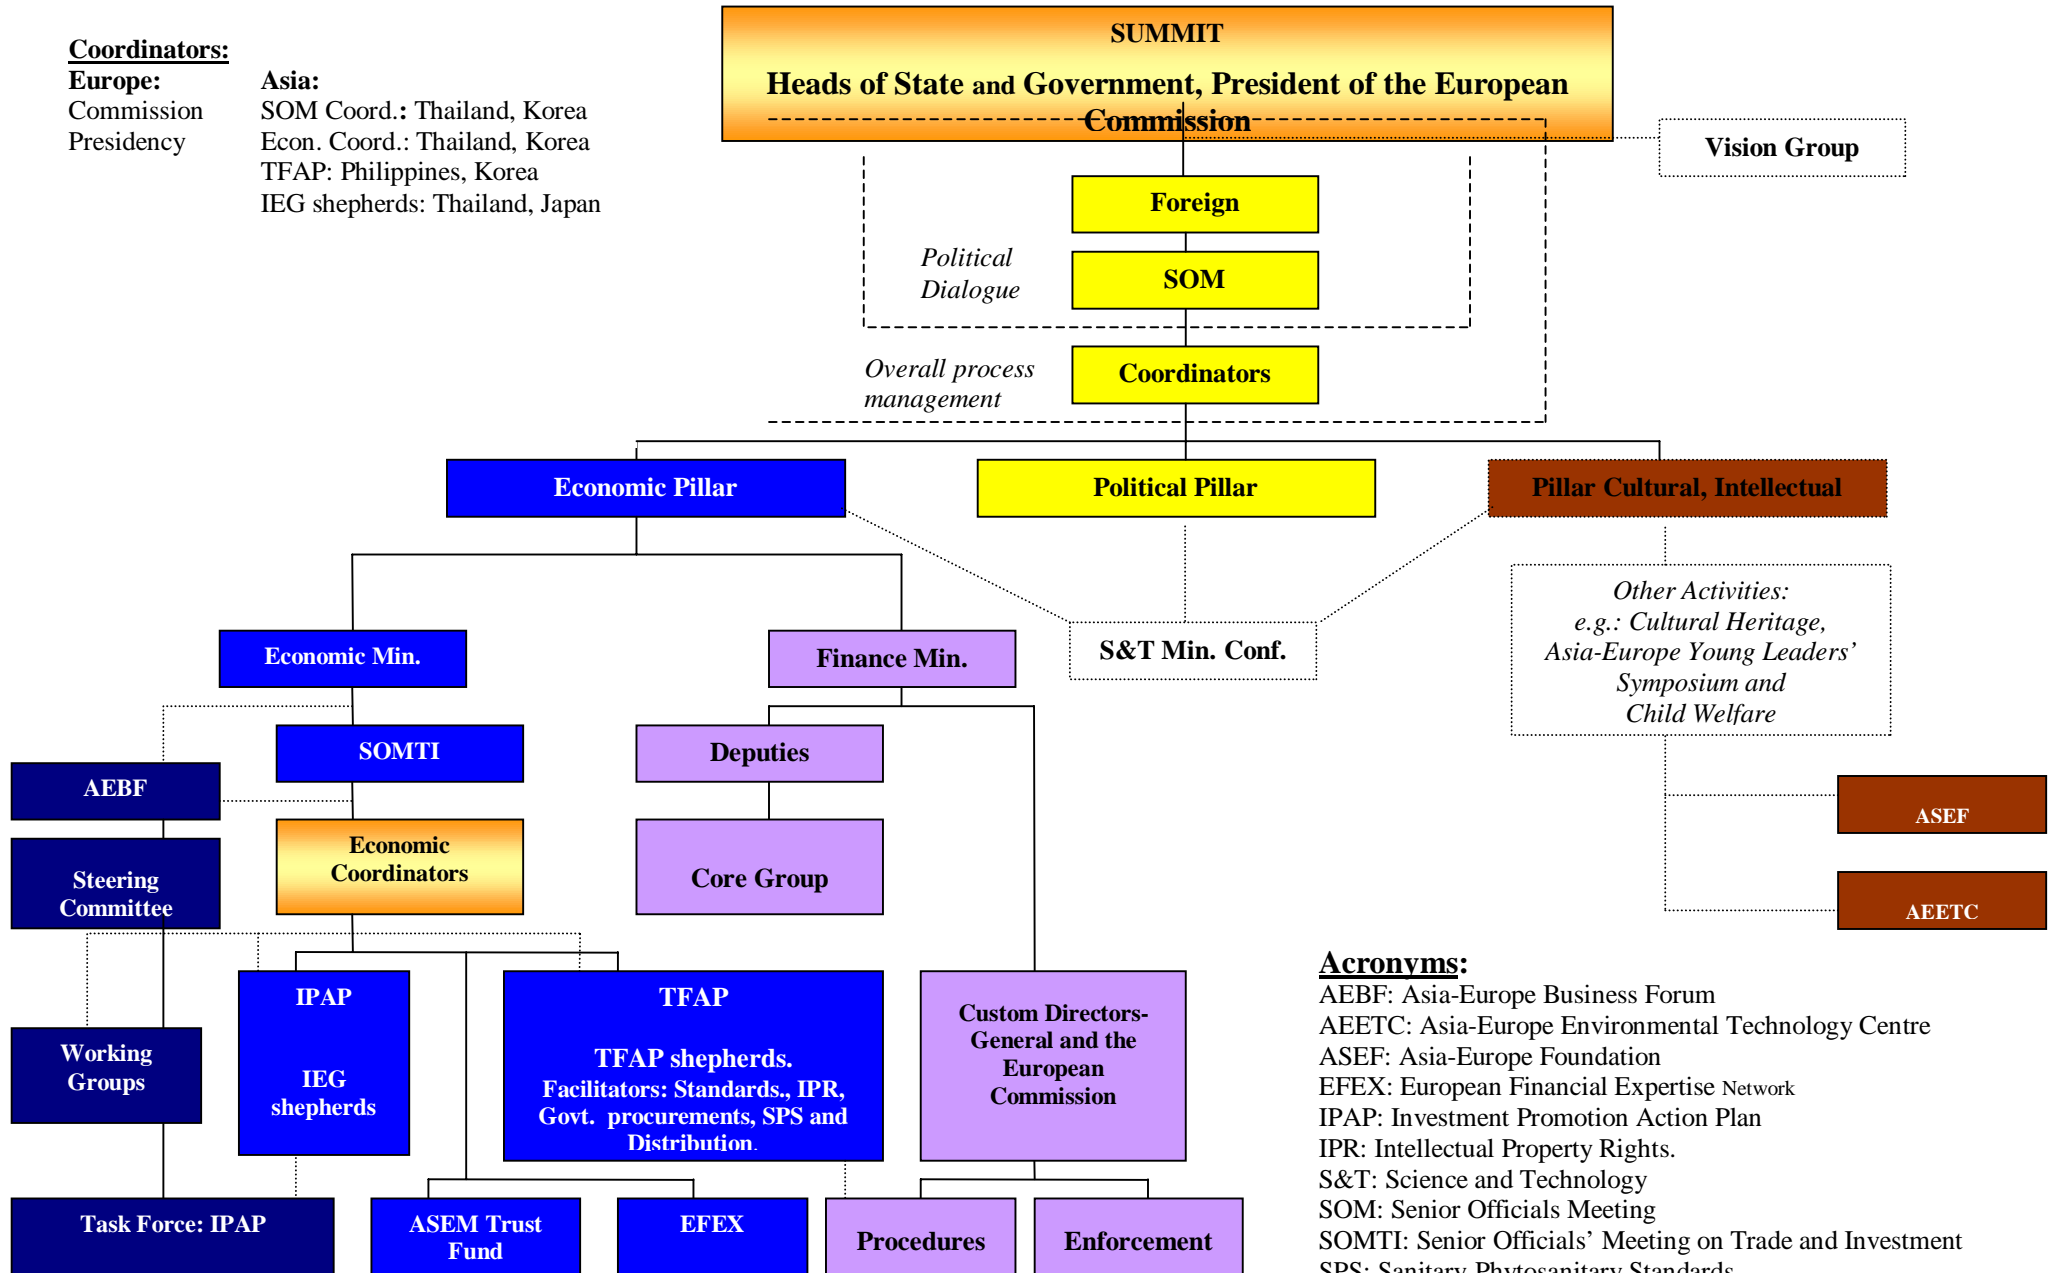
Coordinators:
Europe:
Commission
Presidency

Asia:
SOM Coord.: Thailand, Korea
Econ. Coord.: Thailand, Korea
TFAP: Philippines, Korea
IEG shepherds: Thailand, Japan

SUMMIT
Heads of State and Government, President of the European Commission

Vision Group

Foreign
Political Dialogue
SOM
Overall process management
Coordinators

Economic Pillar
Political Pillar
Pillar Cultural, Intellectual

Economic Min.
Finance Min.
S&T Min. Conf.

Other Activities:
e.g.: Cultural Heritage, Asia-Europe Young Leaders' Symposium and Child Welfare

SOMTI
Deputies
AEBF
Economic Coordinators
Core Group
Steering Committee
ASEF
AEETC

IPAP
IEG shepherds
TFAP
TFAP shepherds.
Facilitators: Standards., IPR, Govt. procurements, SPS and Distribution.
Custom Directors-General and the European Commission
Working Groups

Task Force: IPAP
ASEM Trust Fund
EFEX
Procedures
Enforcement

Acronyms:
AEBF: Asia-Europe Business Forum
AEETC: Asia-Europe Environmental Technology Centre
ASEF: Asia-Europe Foundation
EFEX: European Financial Expertise Network
IPAP: Investment Promotion Action Plan
IPR: Intellectual Property Rights.
S&T: Science and Technology
SOM: Senior Officials Meeting
SOMTI: Senior Officials' Meeting on Trade and Investment
SPS: Sanitary Phytosanitary Standards